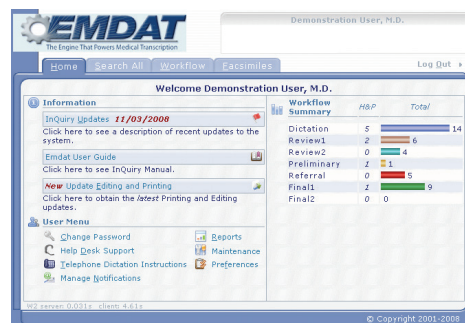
EMDAT
The Engine That Powers Medical Transcription

Demonstration User, M.D.

Home | Search All | Workflow | Facsimiles

Log Out

Welcome Demonstration User, M.D.

Information

InQuiry Updates 11/03/2008
Click here to see a description of recent updates to the system.

Emdat User Guide
Click here to see InQuiry Manual.

New Update Editing and Printing
Click here to obtain the latest Printing and Editing updates.

User Menu

Change Password
Help Desk Support
Telephone Dictation Instructions
Manage Notifications
Reports
Maintenance
Preferences

Workflow Summary

| | H&P | Total |
|---|---|---|
| Dictation | 5 | 14 |
| Review1 | 2 | 6 |
| Review2 | 0 | 4 |
| Preliminary | 1 | 1 |
| Referral | 0 | 5 |
| Final1 | 1 | 9 |
| Final2 | 0 | 0 |

W2 server: 0.031s client: 4.61s

© Copyright 2001-2008